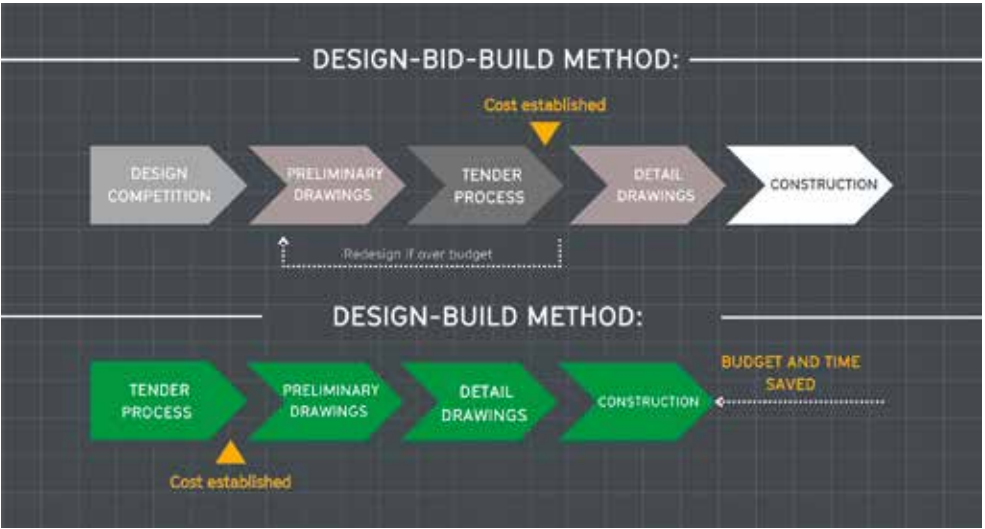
DESIGN-BID-BUILD METHOD:

Cost established

DESIGN COMPETITION

PRELIMINARY DRAWINGS

TENDER PROCESS

DETAIL DRAWINGS

CONSTRUCTION

Redesign if over budget

DESIGN-BUILD METHOD:

TENDER PROCESS

PRELIMINARY DRAWINGS

DETAIL DRAWINGS

CONSTRUCTION

BUDGET AND TIME SAVED

Cost established